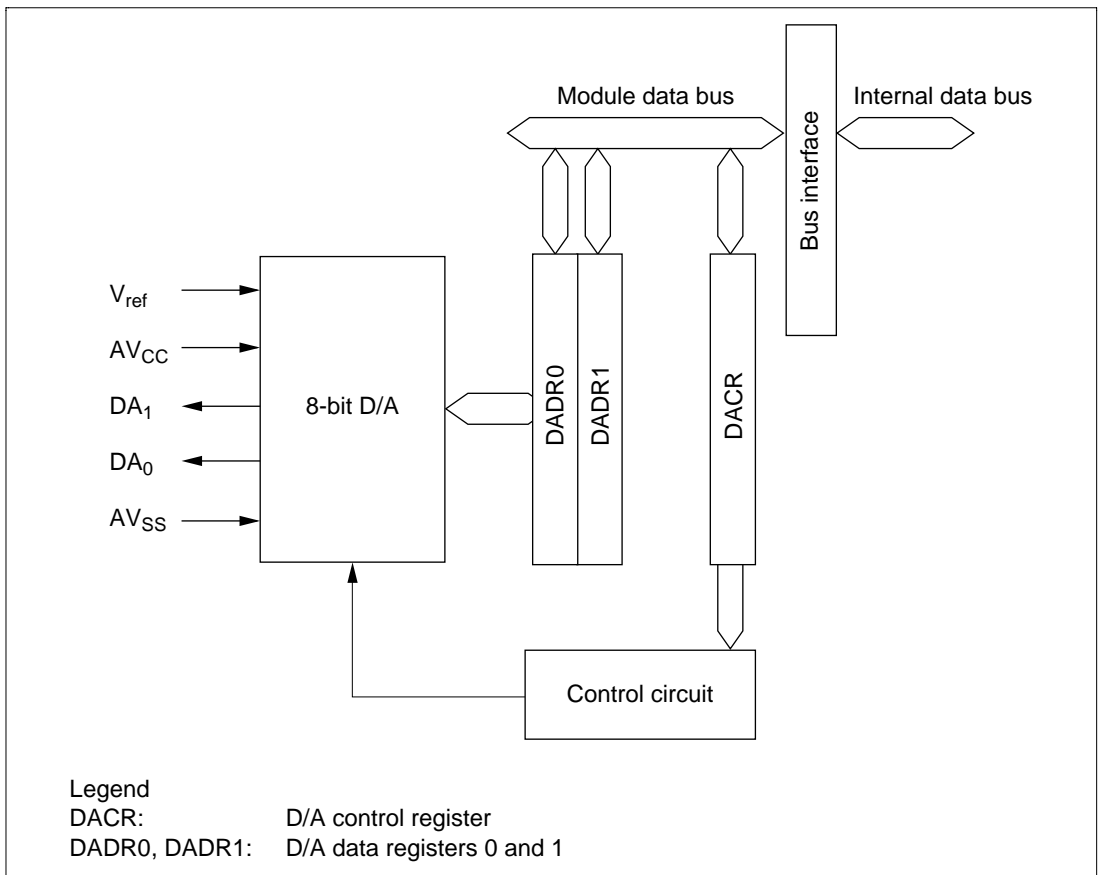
Module data bus

Internal data bus

Bus interface

$V_{ref}$

$AV_{CC}$

$DA_1$

$DA_0$

$AV_{SS}$

8-bit D/A

DADR0

DADR1

DACR

Control circuit

Legend
DACR: D/A control register
DADR0, DADR1: D/A data registers 0 and 1